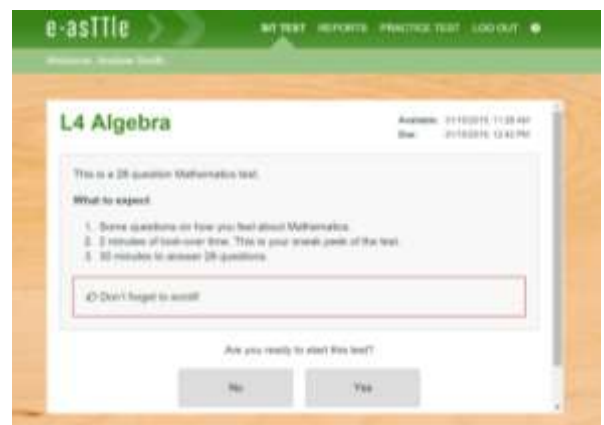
e-asTTle

MY TEST REPORTS PRACTICE TEST LOG OUT

Welcome, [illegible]

L4 Algebra

Available: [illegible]
Due: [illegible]

This is a 28 question Mathematics test.

What to expect

1. Some questions on how you feel about Mathematics.
2. 2 minutes of look-over time. This is your sneak peek of the test.
3. 30 minutes to answer 28 questions.

Don't forget to scroll!

Are you ready to start this test?

No

Yes